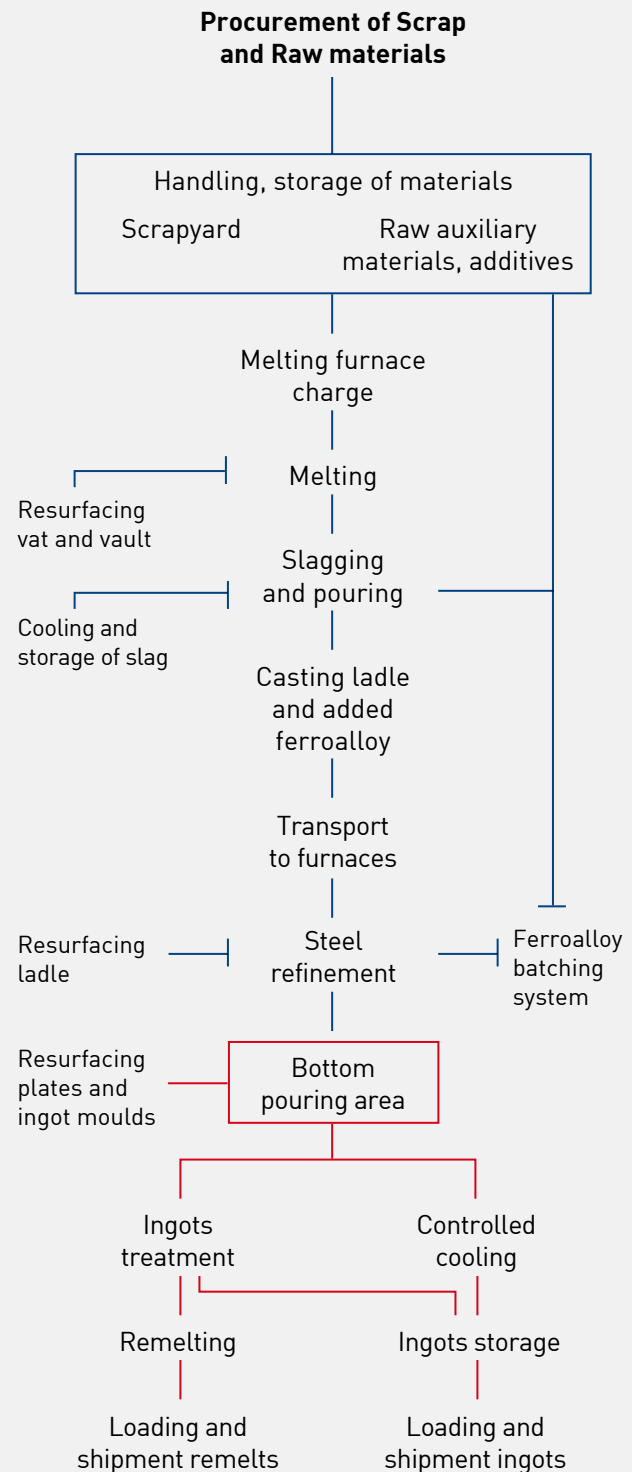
**Procurement of Scrap and Raw materials**

Handling, storage of materials

Scrapyard

Raw auxiliary materials, additives

Melting furnace charge

Melting

Resurfacing vat and vault

Slagging and pouring

Cooling and storage of slag

Casting ladle and added ferroalloy

Transport to furnaces

Resurfacing ladle

Steel refinement

Ferroalloy batching system

Resurfacing plates and ingot moulds

Bottom pouring area

Ingots treatment

Controlled cooling

Remelting

Ingots storage

Loading and shipment remelts

Loading and shipment ingots